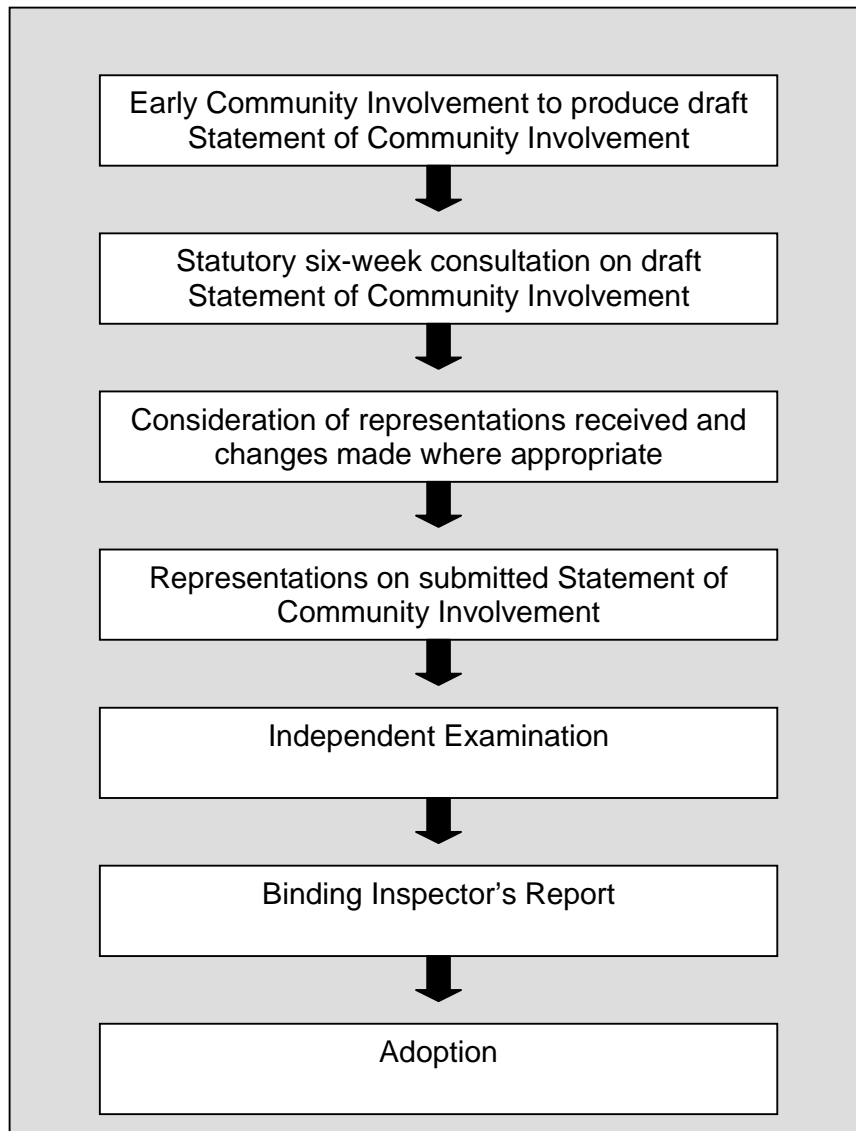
Early Community Involvement to produce draft Statement of Community Involvement

Statutory six-week consultation on draft Statement of Community Involvement

Consideration of representations received and changes made where appropriate

Representations on submitted Statement of Community Involvement

Independent Examination

Binding Inspector’s Report

Adoption